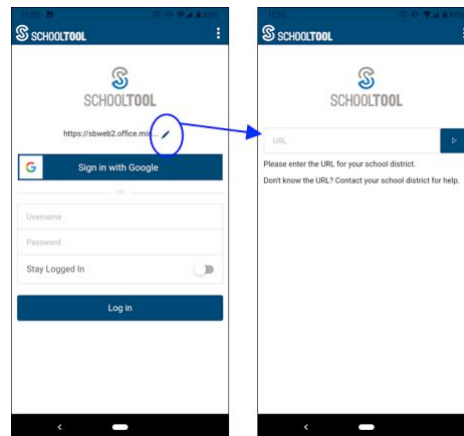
SCHOOLTOOL

SCHOOLTOOL

https://sbweb2.office.mi...

G Sign in with Google

OR

Username

Password

Stay Logged In

Log in

SCHOOLTOOL

SCHOOLTOOL

URL

Please enter the URL for your school district.

Don't know the URL? Contact your school district for help.